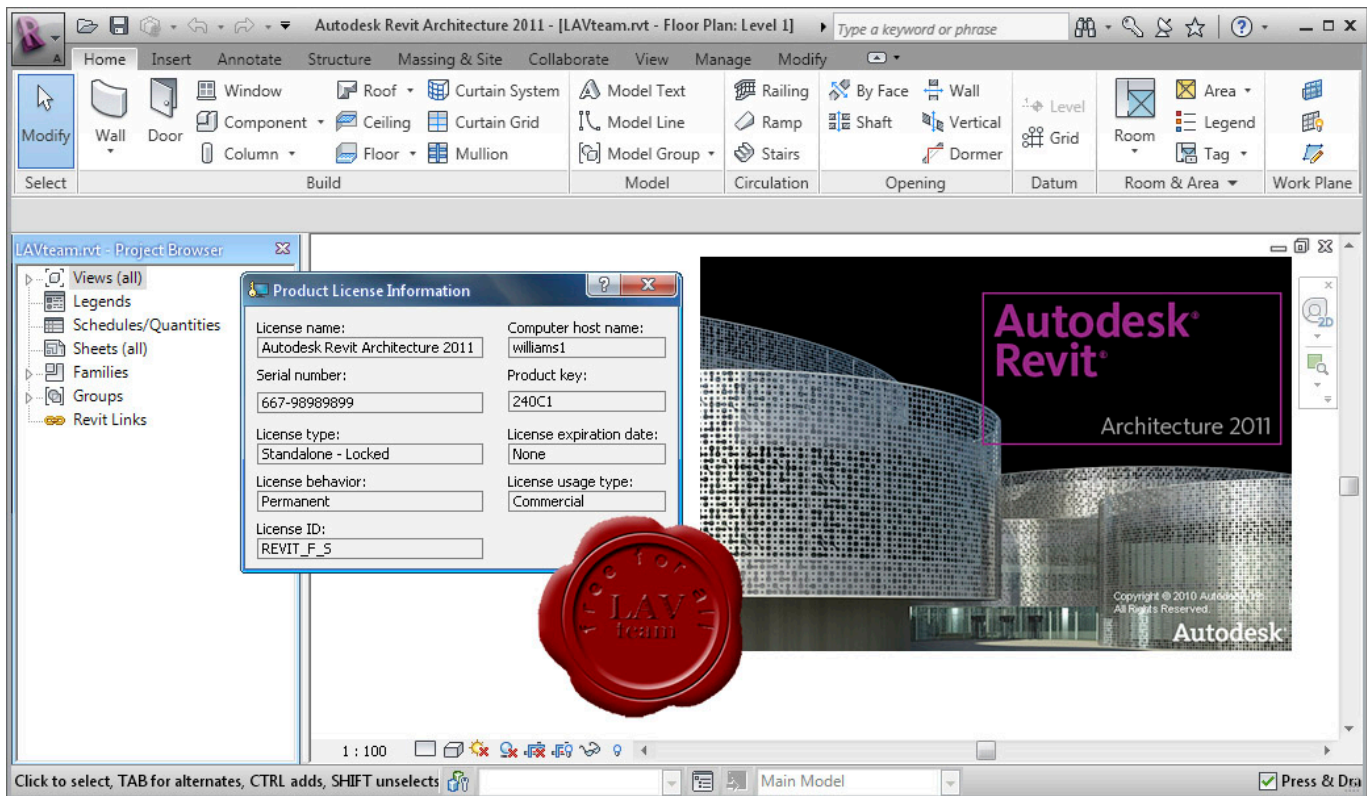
Autodesk Revit Architecture 2011 - [LAVteam.rvt - Floor Plan: Level 1]

Type a keyword or phrase

Home Insert Annotate Structure Massing & Site Collaborate View Manage Modify

Modify Wall Door Window Component Column Roof Ceiling Floor Curtain System Curtain Grid Mullion Model Text Model Line Model Group Railing Ramp Stairs By Face Shaft Wall Vertical Dormer Level Grid Room Area Legend Tag

Select Build Model Circulation Opening Datum Room & Area Work Plane

LAVteam.rvt - Project Browser

Views (all)
Legends
Schedules/Quantities
Sheets (all)
Families
Groups
Revit Links

Product License Information

License name:
Autodesk Revit Architecture 2011
Computer host name:
williams1
Serial number:
667-98989899
Product key:
240C1
License type:
Standalone - Locked
License expiration date:
None
License behavior:
Permanent
License usage type:
Commercial
License ID:
REVIT_F_S

free for all
LAV
team

Autodesk Revit
Architecture 2011

Copyright © 2010 Autodesk, Inc. All Rights Reserved.
Autodesk

1 : 100

Click to select, TAB for alternates, CTRL adds, SHIFT unselects

Main Model

Press & Dra